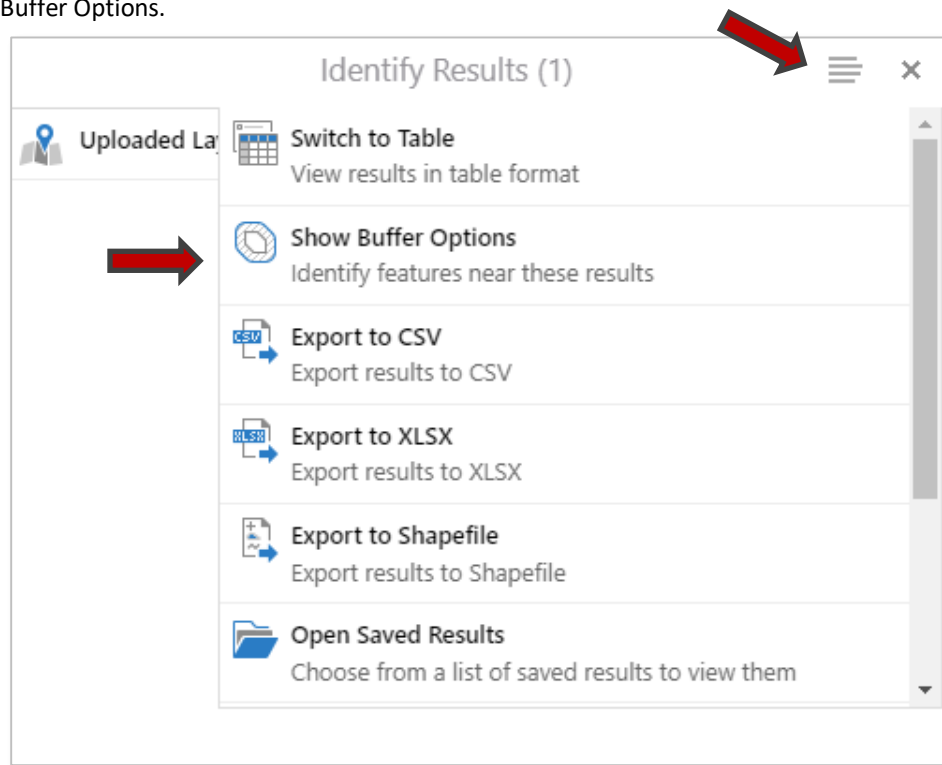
Buffer Options.

Identify Results (1)

×

Uploaded La

Switch to Table
View results in table format

Show Buffer Options
Identify features near these results

CSV

Export to CSV
Export results to CSV

XLSX

Export to XLSX
Export results to XLSX

Export to Shapefile
Export results to Shapefile

Open Saved Results
Choose from a list of saved results to view them